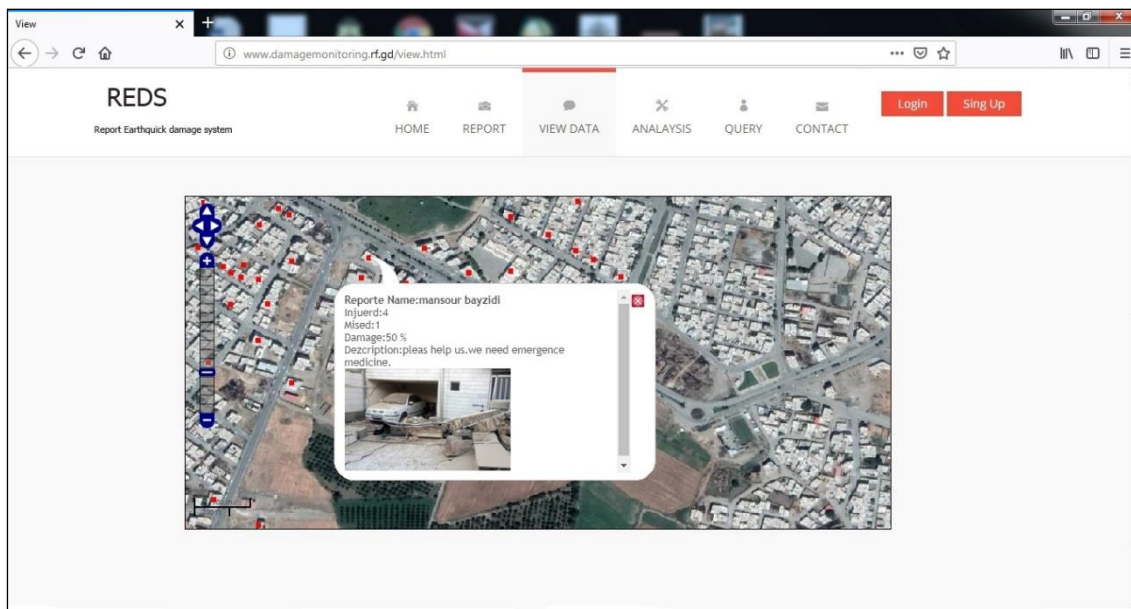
View

www.damagemonitoring.rf.gd/view.html

REDS

Report Earthquick damage system

HOME REPORT VIEW DATA ANALAYSIS QUERY CONTACT

Login Sing Up

Reporte Name:mansour bayzidi
Injuerd:4
Mised:1
Damage:50 %
Dezcription:pleas help us.we need emergence medicine.